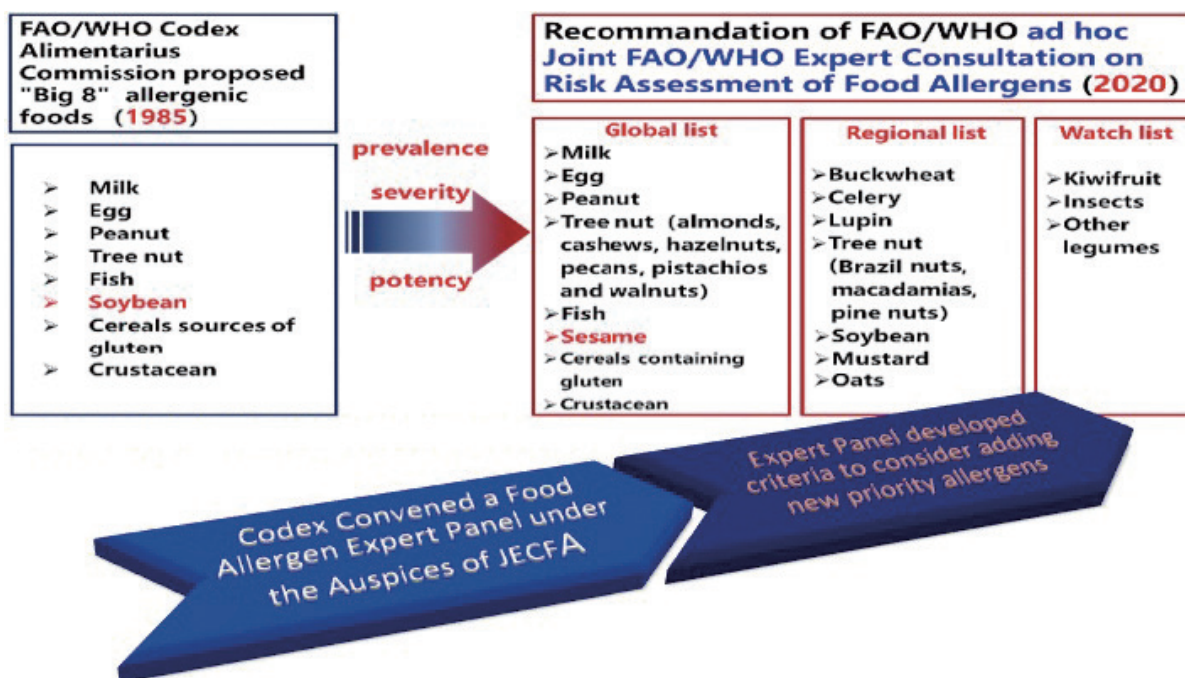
FAO/WHO Codex Alimentarius Commission proposed "Big 8" allergenic foods (1985)

➢ Milk
➢ Egg
➢ Peanut
➢ Tree nut
➢ Fish
➢ Soybean
➢ Cereals sources of gluten
➢ Crustacean

prevalence

severity

potency

Recommandation of FAO/WHO ad hoc Joint FAO/WHO Expert Consultation on Risk Assessment of Food Allergens (2020)

Global list
➢Milk
➢Egg
➢Peanut
➢Tree nut (almonds, cashews, hazelnuts, pecans, pistachios and walnuts)
➢Fish
➢Sesame
➢Cereals containing gluten
➢Crustacean

Regional list
➢Buckwheat
➢Celery
➢Lupin
➢Tree nut (Brazil nuts, macadamias, pine nuts)
➢Soybean
➢Mustard
➢Oats

Watch list
➢Kiwifruit
➢Insects
➢Other legumes

Codex Convened a Food Allergen Expert Panel under the Auspices of JECFA

Expert Panel developed criteria to consider adding new priority allergens